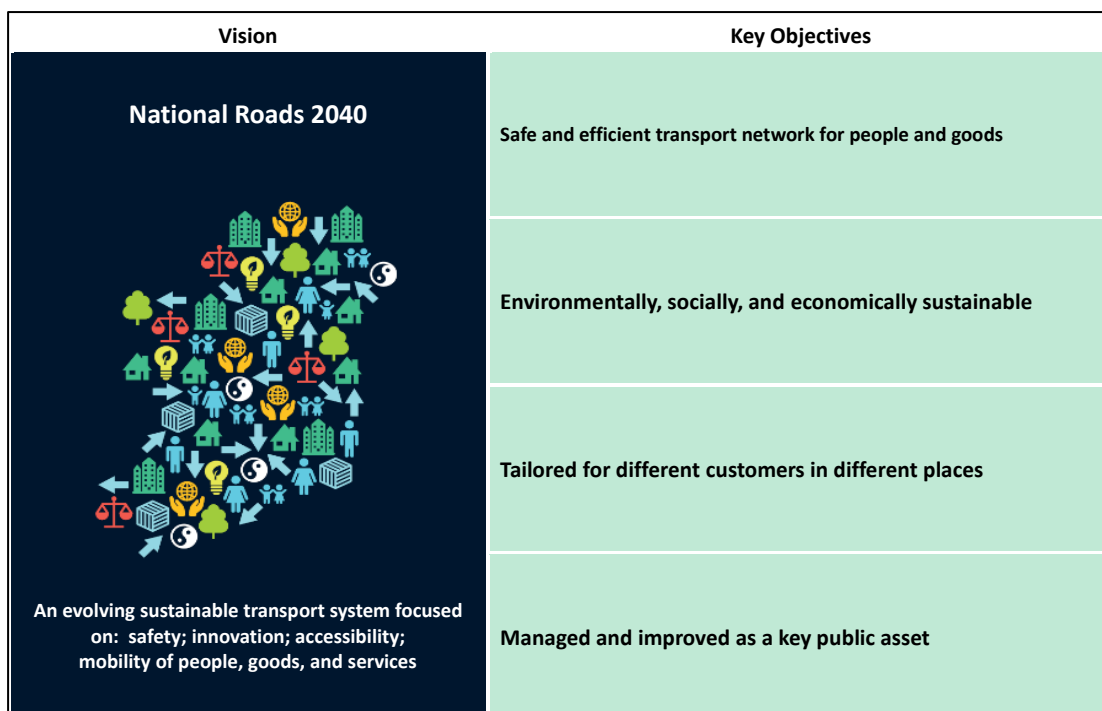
| Vision | Key Objectives |
|---|---|
| National Roads 2040 | Safe and efficient transport network for people and goods |
| | Environmentally, socially, and economically sustainable |
| | Tailored for different customers in different places |
| An evolving sustainable transport system focused on: safety; innovation; accessibility; mobility of people, goods, and services | Managed and improved as a key public asset |